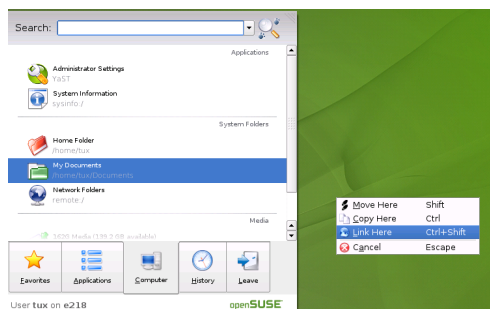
Search:

Applications

Administrator Settings
YaST

System Information
sysinfo:/

System Folders

Home Folder
/home/tux

My Documents
/home/tux/Documents

Network Folders
remote:/

Media

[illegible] Media ([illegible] available)

Favorites
Applications
Computer
History
Leave

User tux on e218
openSUSE

Move Here Shift
Copy Here Ctrl
Link Here Ctrl+Shift
Cancel Escape